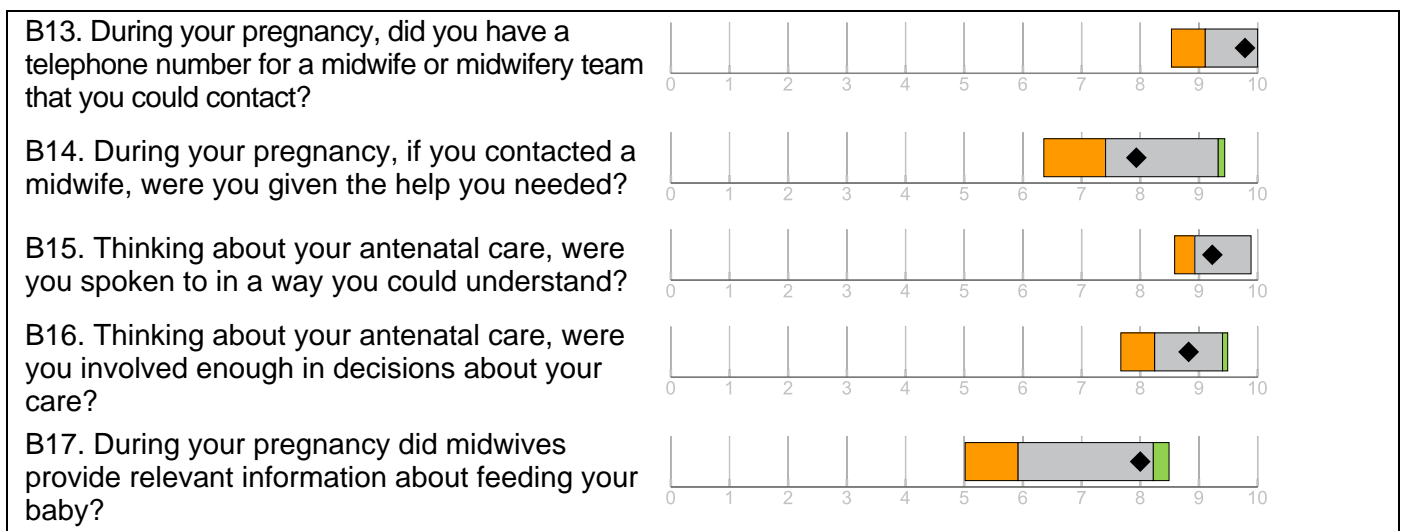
B13. During your pregnancy, did you have a telephone number for a midwife or midwifery team that you could contact?

0 1 2 3 4 5 6 7 8 9 10

B14. During your pregnancy, if you contacted a midwife, were you given the help you needed?

0 1 2 3 4 5 6 7 8 9 10

B15. Thinking about your antenatal care, were you spoken to in a way you could understand?

0 1 2 3 4 5 6 7 8 9 10

B16. Thinking about your antenatal care, were you involved enough in decisions about your care?

0 1 2 3 4 5 6 7 8 9 10

B17. During your pregnancy did midwives provide relevant information about feeding your baby?

0 1 2 3 4 5 6 7 8 9 10